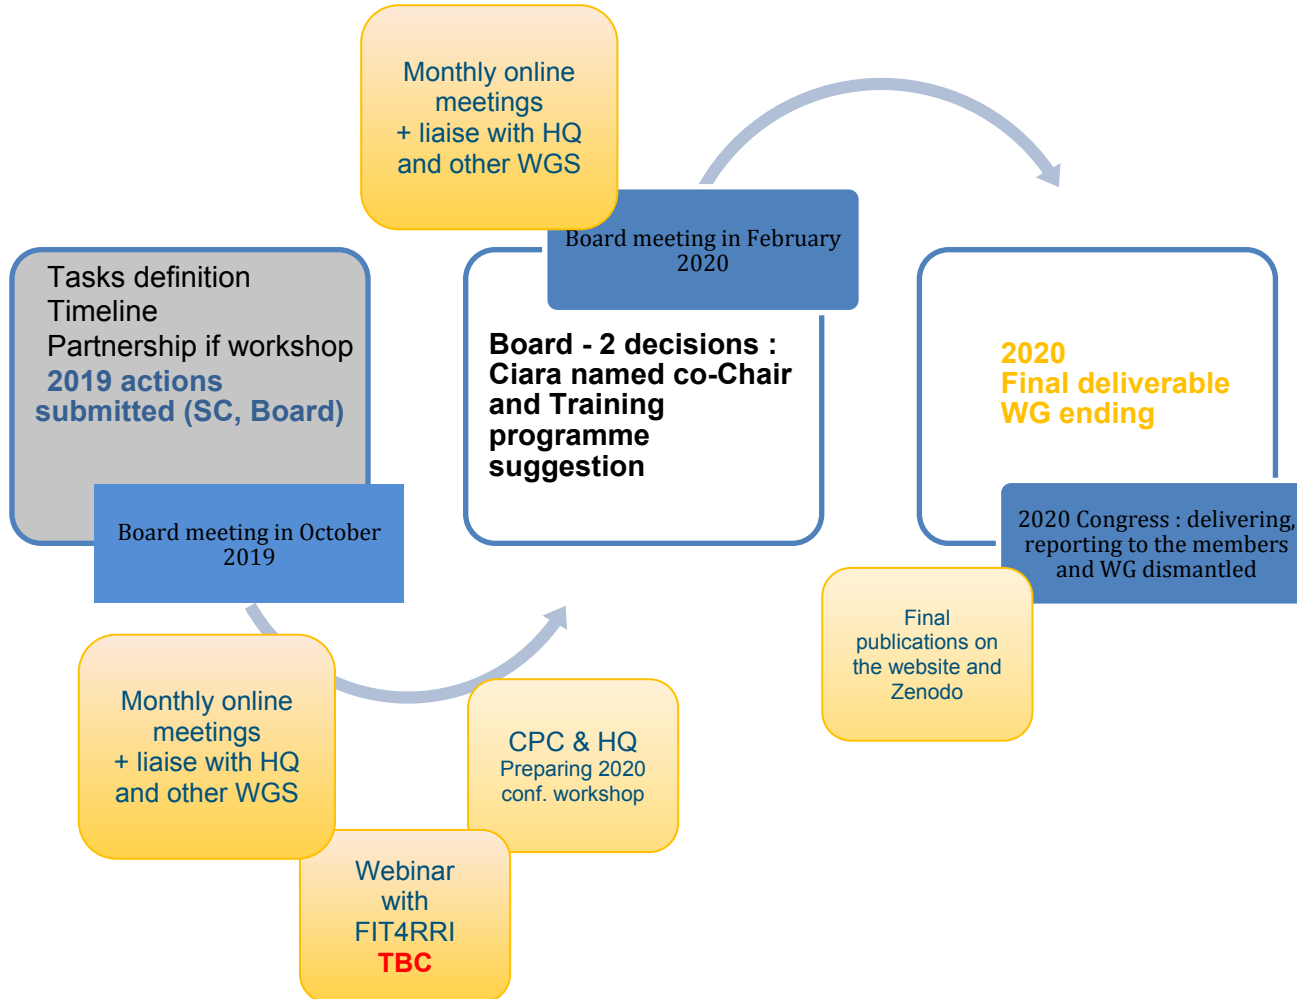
Tasks definition
Timeline
Partnership if workshop
2019 actions submitted (SC, Board)

Board meeting in October 2019

Monthly online meetings
+ liaise with HQ and other WGS

Webinar with FIT4RRI
TBC

CPC & HQ
Preparing 2020 conf. workshop

Monthly online meetings
+ liaise with HQ and other WGS

Board meeting in February 2020

Board - 2 decisions :
Ciara named co-Chair and Training programme suggestion

2020
Final deliverable
WG ending

2020 Congress : delivering, reporting to the members and WG dismantled

Final publications on the website and Zenodo